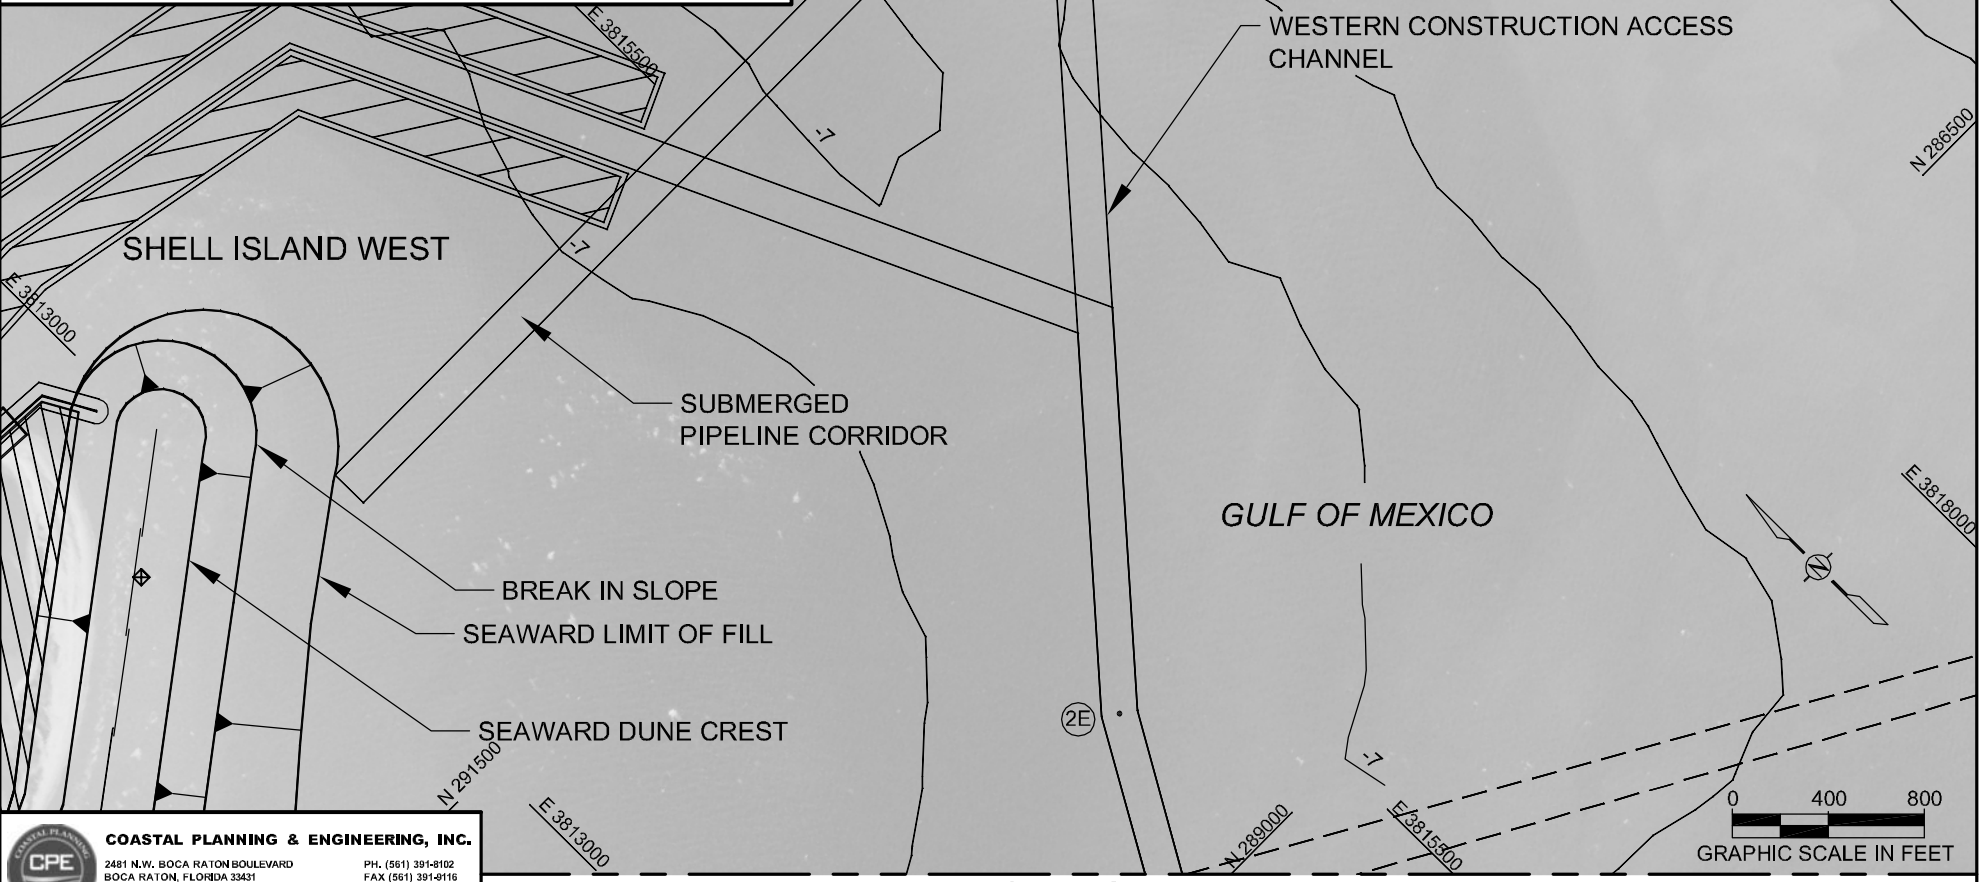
E 3815500

WESTERN CONSTRUCTION ACCESS CHANNEL

-7

N 286500

-7

SHELL ISLAND WEST

E 3813000

SUBMERGED PIPELINE CORRIDOR

GULF OF MEXICO

E 3818000

N

BREAK IN SLOPE

SEAWARD LIMIT OF FILL

SEAWARD DUNE CREST

2E

-7

N 291500

E 3813000

N 289000

E 3815500

0 400 800

GRAPHIC SCALE IN FEET

CPE COASTAL PLANNING

COASTAL PLANNING & ENGINEERING, INC.

2481 N.W. BOCA RATON BOULEVARD BOCA RATON, FLORIDA 33431

PH. (561) 391-8102 FAX (561) 391-9116